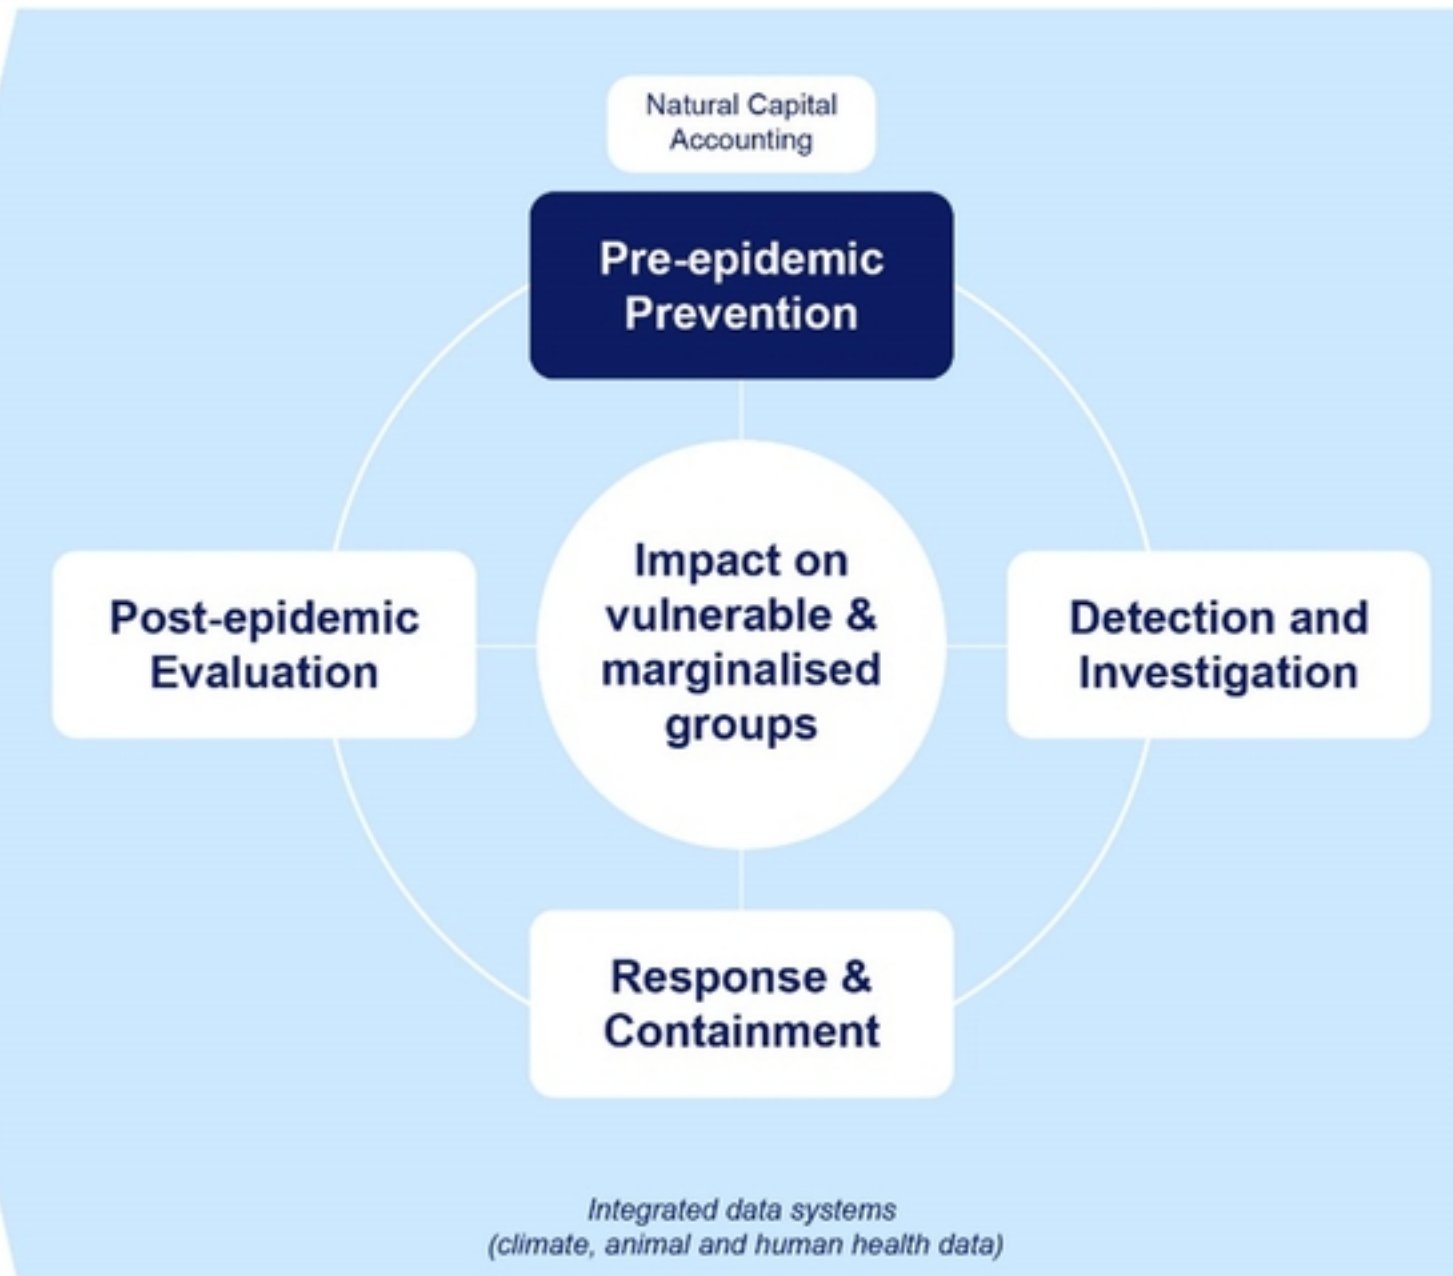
Natural Capital Accounting

Pre-epidemic Prevention

Post-epidemic Evaluation

Impact on vulnerable & marginalised groups

Detection and Investigation

Response & Containment

Integrated data systems
(climate, animal and human health data)